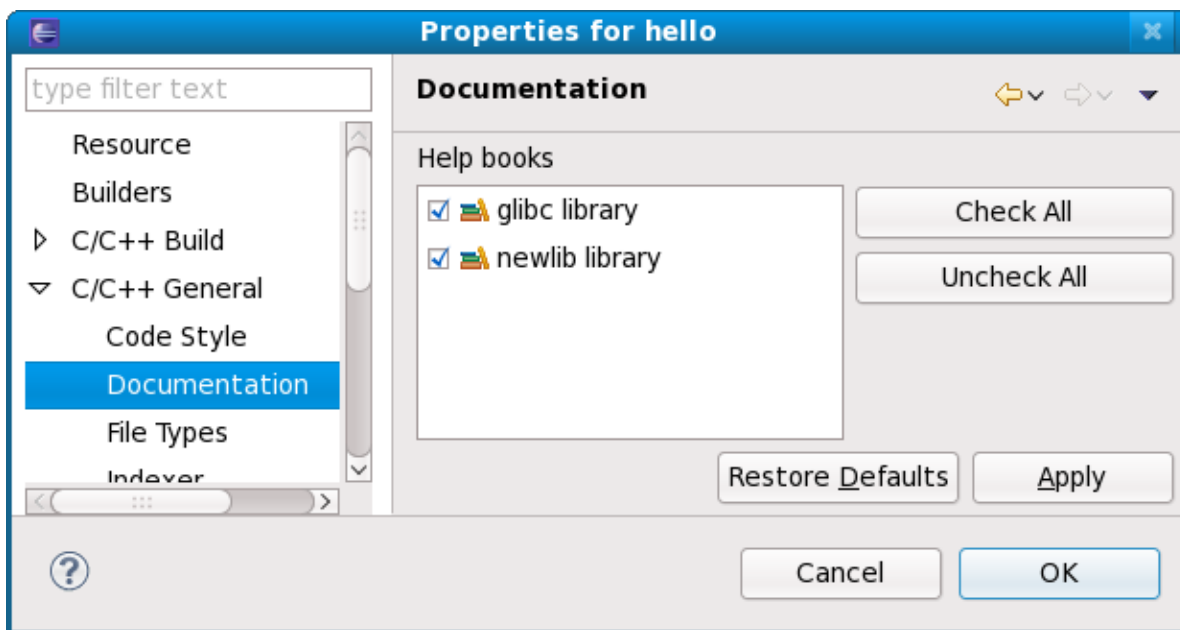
Properties for hello

type filter text

Resource
Builders
C/C++ Build
C/C++ General
Code Style
Documentation
File Types
Indexer

Documentation

Help books

glibc library
newlib library

Check All
Uncheck All

Restore Defaults
Apply

Cancel
OK